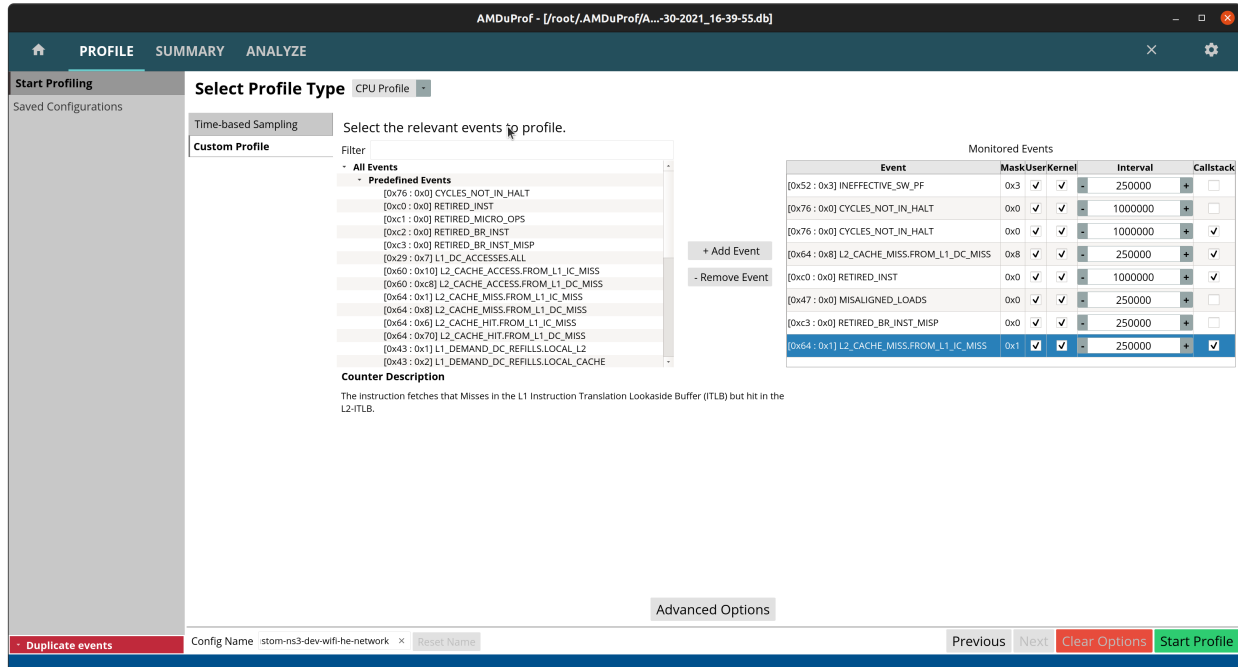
AMDuProf - [/root/.AMDuProf/A...-30-2021_16-39-55.db]

PROFILE SUMMARY ANALYZE

Start Profiling
Saved Configurations

Select Profile Type CPU Profile

Time-based Sampling
Custom Profile

Select the relevant events to profile.

Filter

All Events
Predefined Events
[0x76 : 0x0] CYCLES_NOT_IN_HALT
[0xc0 : 0x0] RETIRED_INST
[0xc1 : 0x0] RETIRED_MICRO_OPS
[0xc2 : 0x0] RETIRED_BR_INST
[0xc3 : 0x0] RETIRED_BR_INST_MISP
[0x29 : 0x7] L1_DC_ACCESSES.ALL
[0x60 : 0x10] L2_CACHE_ACCESS.FROM_L1_IC_MISS
[0x60 : 0xc8] L2_CACHE_ACCESS.FROM_L1_DC_MISS
[0x64 : 0x1] L2_CACHE_MISS.FROM_L1_IC_MISS
[0x64 : 0x8] L2_CACHE_MISS.FROM_L1_DC_MISS
[0x64 : 0x6] L2_CACHE_HIT.FROM_L1_IC_MISS
[0x64 : 0x70] L2_CACHE_HIT.FROM_L1_DC_MISS
[0x43 : 0x1] L1_DEMAND_DC_REFILLS.LOCAL_L2
[0x43 : 0x2] L1_DEMAND_DC_REFILLS.LOCAL_CACHE

+ Add Event
- Remove Event

Monitored Events

| Event | Mask | User | Kernel | Interval | Callstack |
|---|---|---|---|---|---|
| [0x52 : 0x3] INEFFECTIVE_SW_PF | 0x3 | ✓ | ✓ | - 250000 + | |
| [0x76 : 0x0] CYCLES_NOT_IN_HALT | 0x0 | ✓ | ✓ | - 1000000 + | |
| [0x76 : 0x0] CYCLES_NOT_IN_HALT | 0x0 | ✓ | ✓ | - 1000000 + | ✓ |
| [0x64 : 0x8] L2_CACHE_MISS.FROM_L1_DC_MISS | 0x8 | ✓ | ✓ | - 250000 + | ✓ |
| [0xc0 : 0x0] RETIRED_INST | 0x0 | ✓ | ✓ | - 1000000 + | ✓ |
| [0x47 : 0x0] MISALIGNED_LOADS | 0x0 | ✓ | ✓ | - 250000 + | |
| [0xc3 : 0x0] RETIRED_BR_INST_MISP | 0x0 | ✓ | ✓ | - 250000 + | |
| [0x64 : 0x1] L2_CACHE_MISS.FROM_L1_IC_MISS | 0x1 | ✓ | ✓ | - 250000 + | ✓ |

Counter Description

The instruction fetches that Misses in the L1 Instruction Translation Lookaside Buffer (ITLB) but hit in the L2-ITLB.

Advanced Options

Duplicate events

Config Name stom-ns3-dev-wifi-he-network × Reset Name

Previous Next Clear Options Start Profile